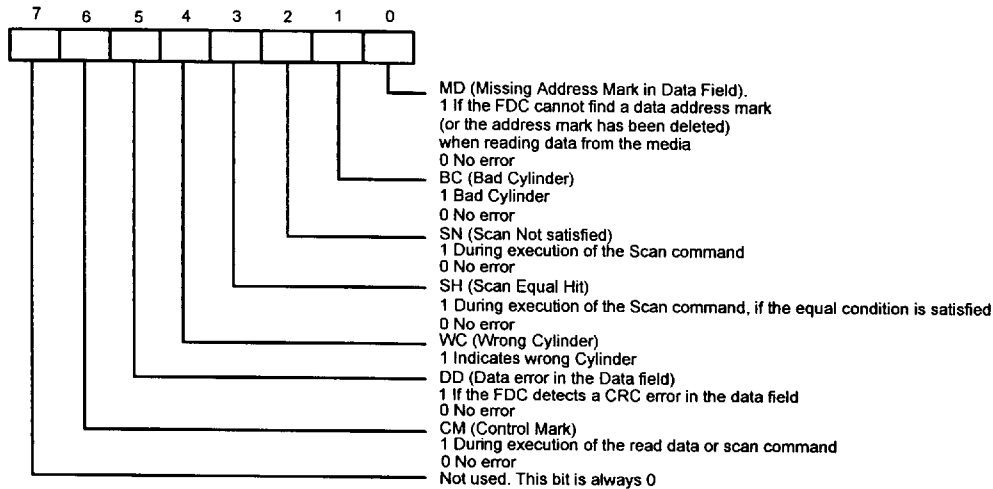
7 6 5 4 3 2 1 0

MD (Missing Address Mark in Data Field).
1 If the FDC cannot find a data address mark (or the address mark has been deleted) when reading data from the media
0 No error

BC (Bad Cylinder)
1 Bad Cylinder
0 No error

SN (Scan Not satisfied)
1 During execution of the Scan command
0 No error

SH (Scan Equal Hit)
1 During execution of the Scan command, if the equal condition is satisfied
0 No error

WC (Wrong Cylinder)
1 Indicates wrong Cylinder

DD (Data error in the Data field)
1 If the FDC detects a CRC error in the data field
0 No error

CM (Control Mark)
1 During execution of the read data or scan command
0 No error

Not used. This bit is always 0